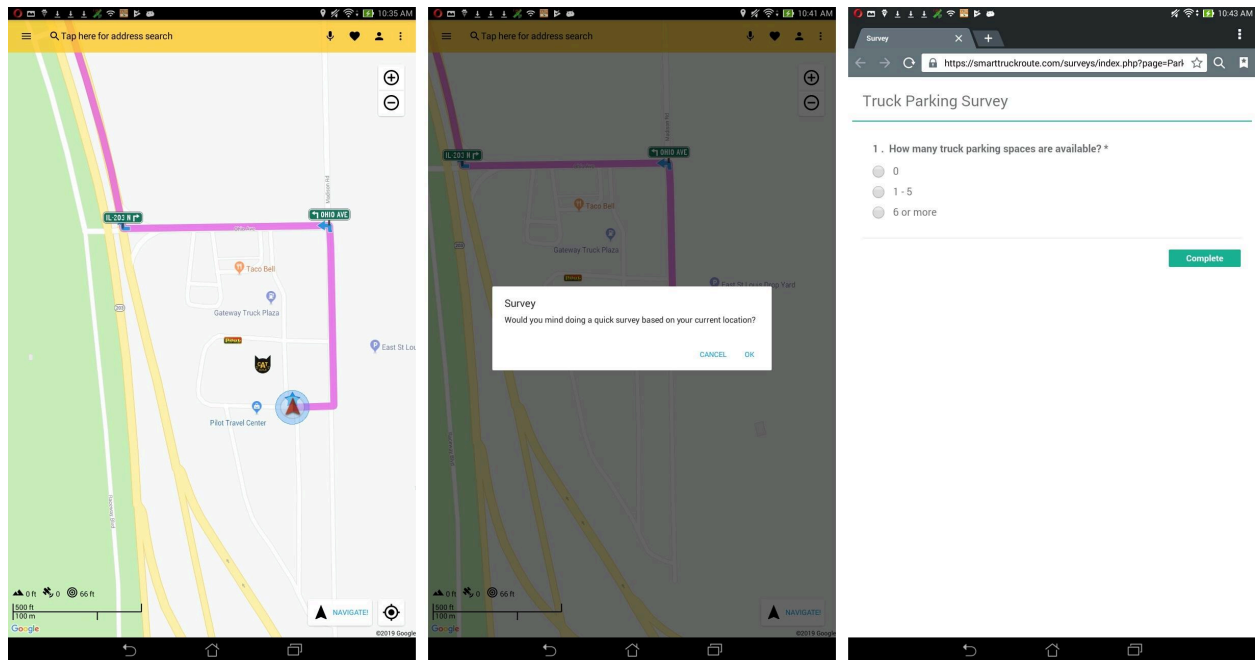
10:35 AM

Tap here for address search

IL-203 N

OHIO AVC

Madison Rd

Taco Bell

Gateway Truck Plaza

East St Lou

Pilot Travel Center

0 ft 0 66 ft

500 ft
100 m

Google

NAVIGATE!

©2019 Google

10:41 AM

Tap here for address search

IL-203 N

OHIO AVC

Taco Bell

Gateway Truck Plaza

East St Louis Dog Yard

Survey

Would you mind doing a quick survey based on your current location?

CANCEL OK

0 ft 0 66 ft

500 ft
100 m

Google

NAVIGATE!

©2019 Google

10:43 AM

Survey

https://smarttruckroute.com/surveys/index.php?page=Park

Truck Parking Survey

1 . How many truck parking spaces are available? *

0

1 - 5

6 or more

Complete